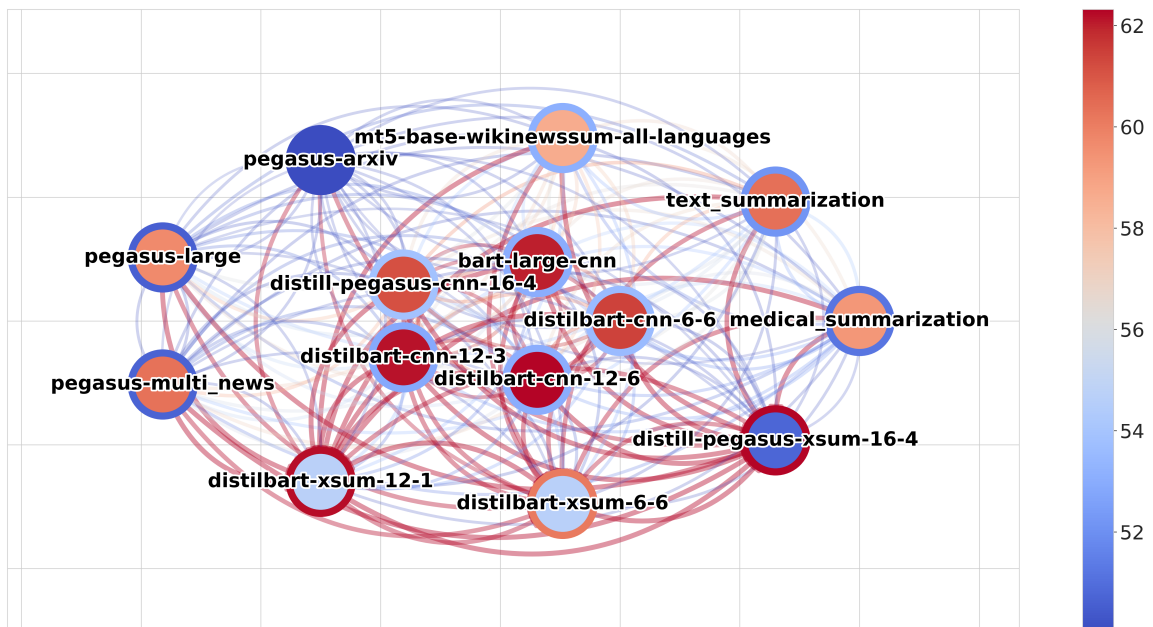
mt5-base-wikinewssum-all-languages
pegasus-arxiv
text_summarization
pegasus-large
bart-large-cnn
distill-pegasus-cnn-16-4
distilbart-cnn-6-6
medical_summarization
distilbart-cnn-12-3
distilbart-cnn-12-6
pegasus-multi_news
distill-pegasus-xsum-16-4
distilbart-xsum-12-1
distilbart-xsum-6-6

62
60
58
56
54
52